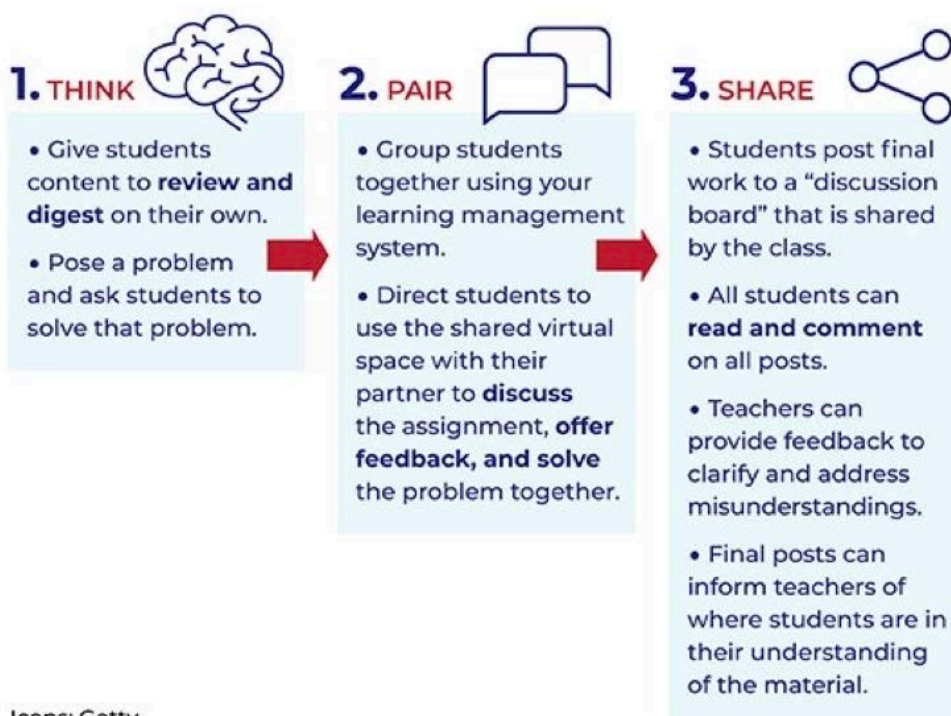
1. THINK

• Give students content to review and digest on their own.

• Pose a problem and ask students to solve that problem.

2. PAIR

• Group students together using your learning management system.

• Direct students to use the shared virtual space with their partner to discuss the assignment, offer feedback, and solve the problem together.

3. SHARE

• Students post final work to a "discussion board" that is shared by the class.

• All students can read and comment on all posts.

• Teachers can provide feedback to clarify and address misunderstandings.

• Final posts can inform teachers of where students are in their understanding of the material.

Icons: Getty